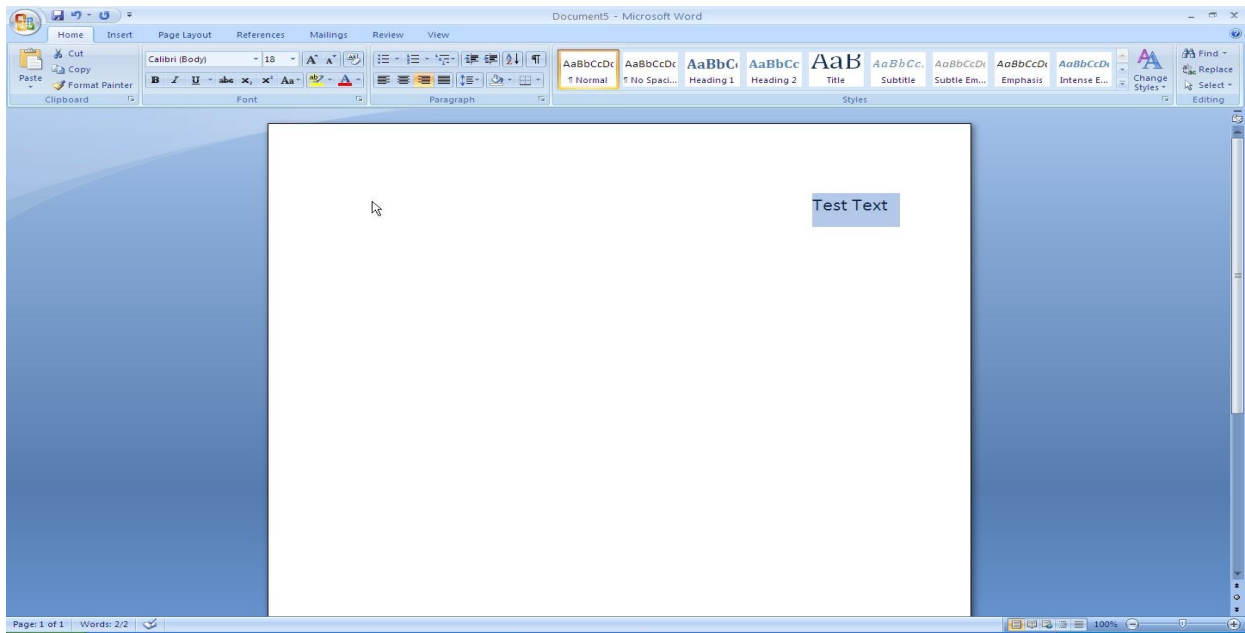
Document5 - Microsoft Word

Home Insert Page Layout References Mailings Review View

Cut
Copy
Paste
Format Painter
Clipboard

Calibri (Body) 18
B I U abe $x_2$ $x^2$ Aa
Font

Paragraph

AaBbCcDc ¶ Normal
AaBbCcDc ¶ No Spaci...
AaBbC Heading 1
AaBbCc Heading 2
AaB Title
AaBbCc. Subtitle
AaBbCcDc Subtle Em...
AaBbCcDc Emphasis
AaBbCcDc Intense E...
Change Styles
Styles

Find
Replace
Select
Editing

Test Text

Page: 1 of 1 Words: 2/2

100%